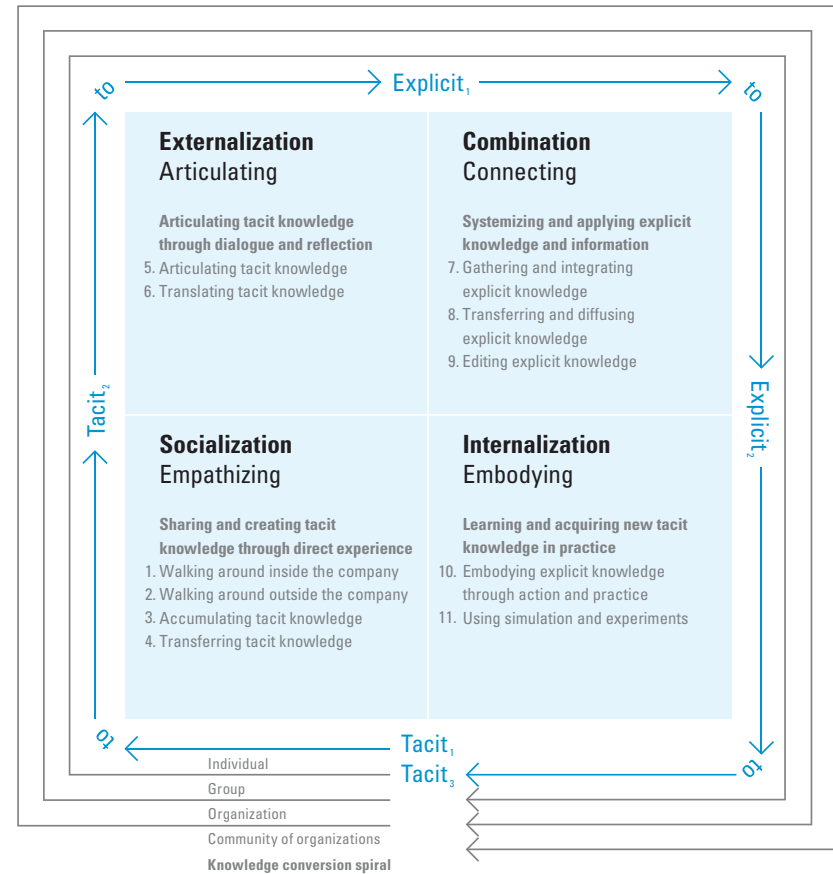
to

Explicit$_1$

to

Externalization
Articulating

Articulating tacit knowledge through dialogue and reflection
5. Articulating tacit knowledge
6. Translating tacit knowledge

Combination
Connecting

Systemizing and applying explicit knowledge and information
7. Gathering and integrating explicit knowledge
8. Transferring and diffusing explicit knowledge
9. Editing explicit knowledge

Tacit$_2$

Explicit$_2$

Socialization
Empathizing

Sharing and creating tacit knowledge through direct experience
1. Walking around inside the company
2. Walking around outside the company
3. Accumulating tacit knowledge
4. Transferring tacit knowledge

Internalization
Embodying

Learning and acquiring new tacit knowledge in practice
10. Embodying explicit knowledge through action and practice
11. Using simulation and experiments

to

Tacit$_1$

Tacit$_3$

to

Individual
Group
Organization
Community of organizations
Knowledge conversion spiral